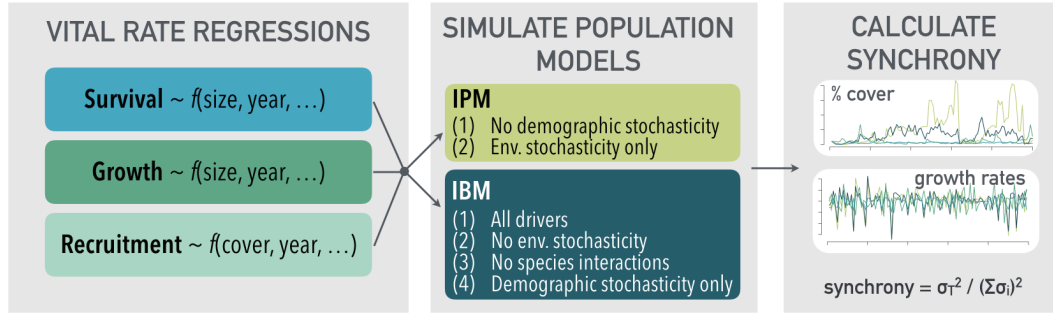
VITAL RATE REGRESSIONS

**Survival** ~ *f*(size, year, …)

**Growth** ~ *f*(size, year, …)

**Recruitment** ~ *f*(cover, year, …)

SIMULATE POPULATION MODELS

IPM
(1) No demographic stochasticity
(2) Env. stochasticity only

IBM
(1) All drivers
(2) No env. stochasticity
(3) No species interactions
(4) Demographic stochasticity only

CALCULATE SYNCHRONY

% cover

growth rates

synchrony = $\sigma_T^2 / (\Sigma\sigma_i)^2$